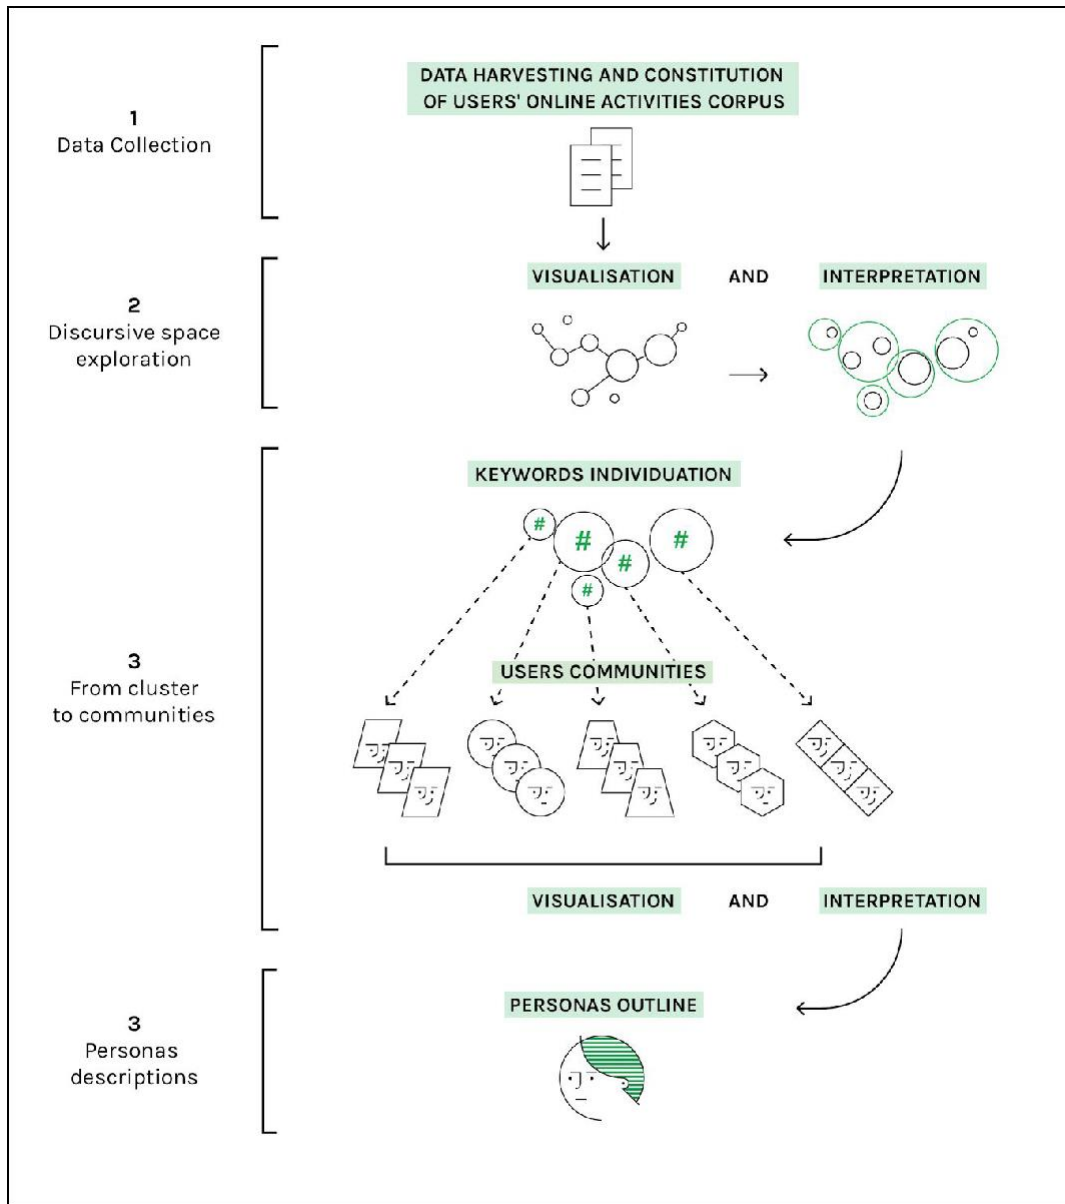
1
Data Collection

DATA HARVESTING AND CONSTITUTION OF USERS' ONLINE ACTIVITIES CORPUS

2
Discursive space exploration

VISUALISATION AND INTERPRETATION

3
From cluster to communities

KEYWORDS INDIVIDUATION

#

#

#

#

#

USERS COMMUNITIES

VISUALISATION AND INTERPRETATION

3
Personas descriptions

PERSONAS OUTLINE